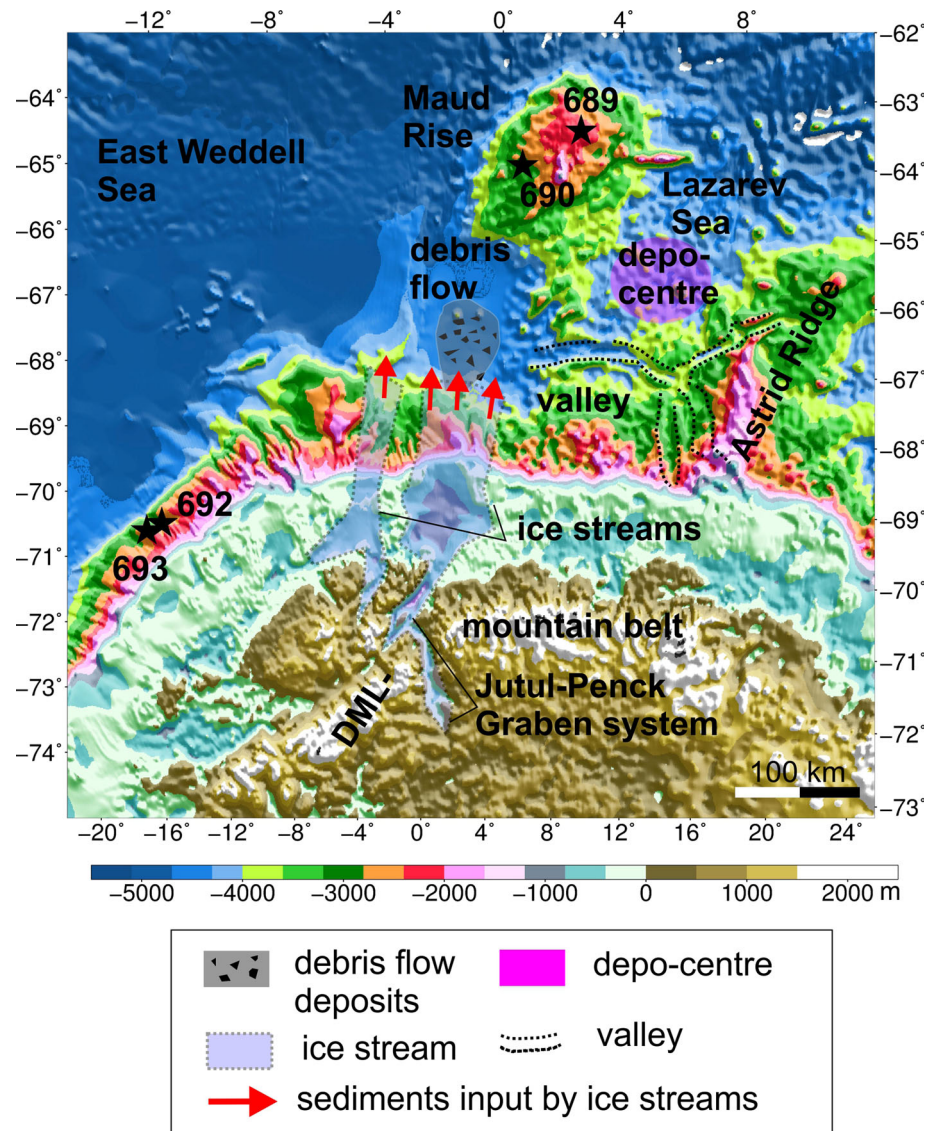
-12° -8° -4° 0° 4° 8°

-64° -65° -66° -67° -68° -69° -70° -71° -72° -73° -74°

-62° -63° -64° -65° -66° -67° -68° -69° -70° -71° -72° -73°

East Weddell Sea

Maud Rise

689

690

Lazarev Sea

depo-centre

debris flow

valley

Astrid Ridge

692

693

ice streams

mountain belt

DML-

Jutul-Penck Graben system

100 km

-20° -16° -12° -8° -4° 0° 4° 8° 12° 16° 20° 24°

-5000 -4000 -3000 -2000 -1000 0 1000 2000 m

debris flow deposits

depo-centre

ice stream

valley

sediments input by ice streams